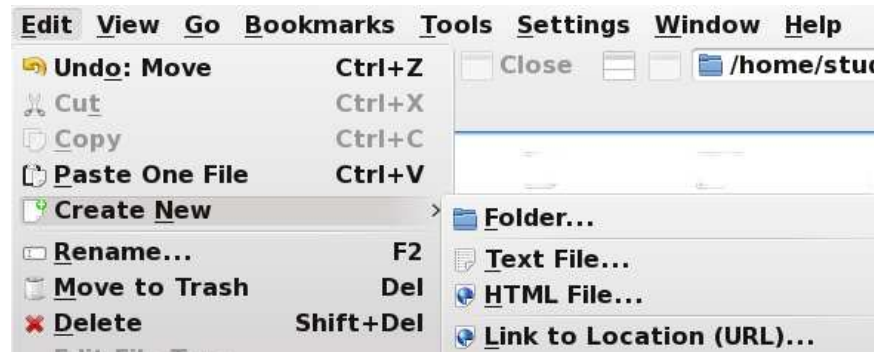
Edit View Go Bookmarks Tools Settings Window Help

Undo: Move Ctrl+Z
Cut Ctrl+X
Copy Ctrl+C
Paste One File Ctrl+V
Create New
Rename... F2
Move to Trash Del
Delete Shift+Del

Close /home/stu

Folder...
Text File...
HTML File...
Link to Location (URL)...